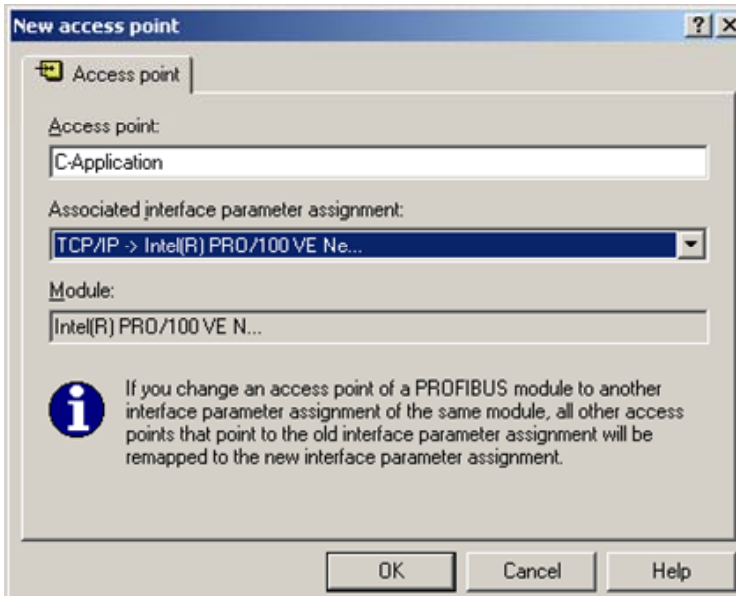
New access point

?

X

Access point

Access point:

C-Application

Associated interface parameter assignment:

TCP/IP -> Intel(R) PRO/100 VE Ne...

Module:

Intel(R) PRO/100 VE N...

If you change an access point of a PROFIBUS module to another interface parameter assignment of the same module, all other access points that point to the old interface parameter assignment will be remapped to the new interface parameter assignment.

OK

Cancel

Help